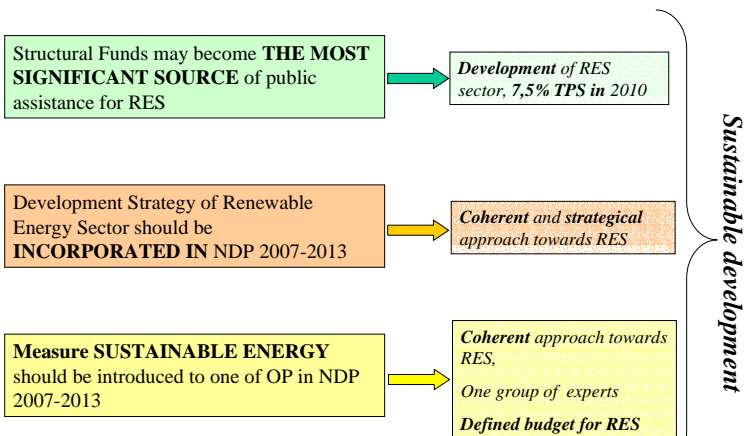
Structural Funds may become **THE MOST SIGNIFICANT SOURCE** of public assistance for RES

***Development** of RES sector, **7,5% TPS in** 2010*

Development Strategy of Renewable Energy Sector should be **INCORPORATED IN** NDP 2007-2013

***Coherent** and **strategical** approach towards RES*

**Measure SUSTAINABLE ENERGY** should be introduced to one of OP in NDP 2007-2013

***Coherent** approach towards RES,*

*One group of experts*

***Defined budget for RES***

*Sustainable development*